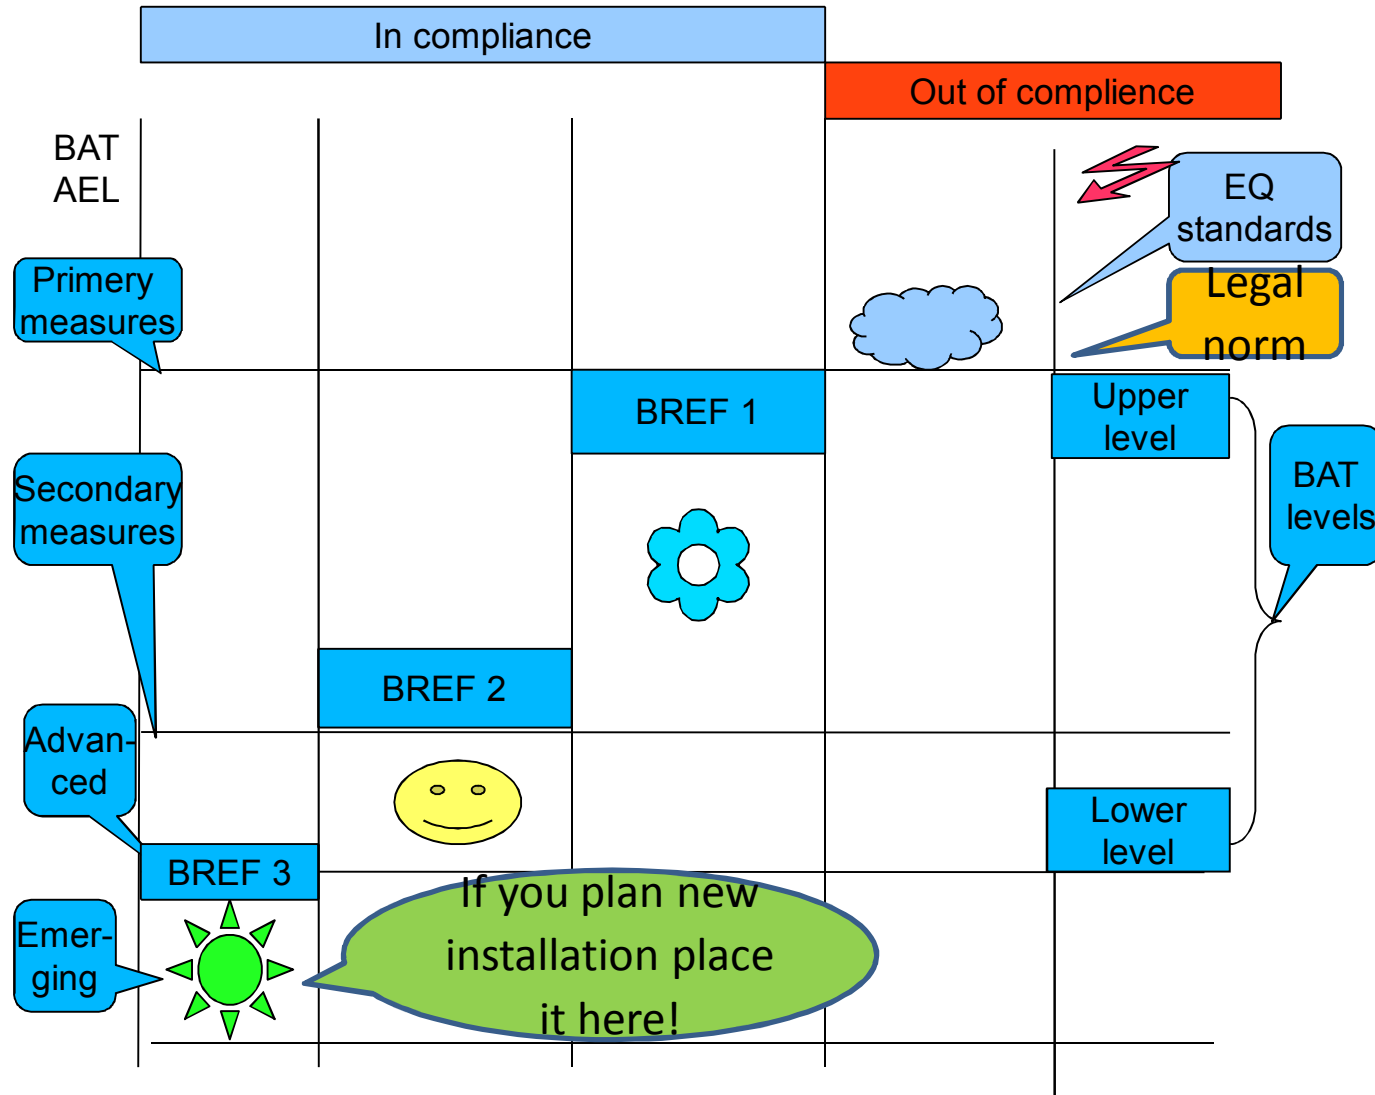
In compliance

Out of complience

BAT AEL

EQ standards

Legal norm

Primery measures

BREF 1

Upper level

BAT levels

Secondary measures

BREF 2

Advanced

BREF 3

Lower level

Emerging

If you plan new installation place it here!